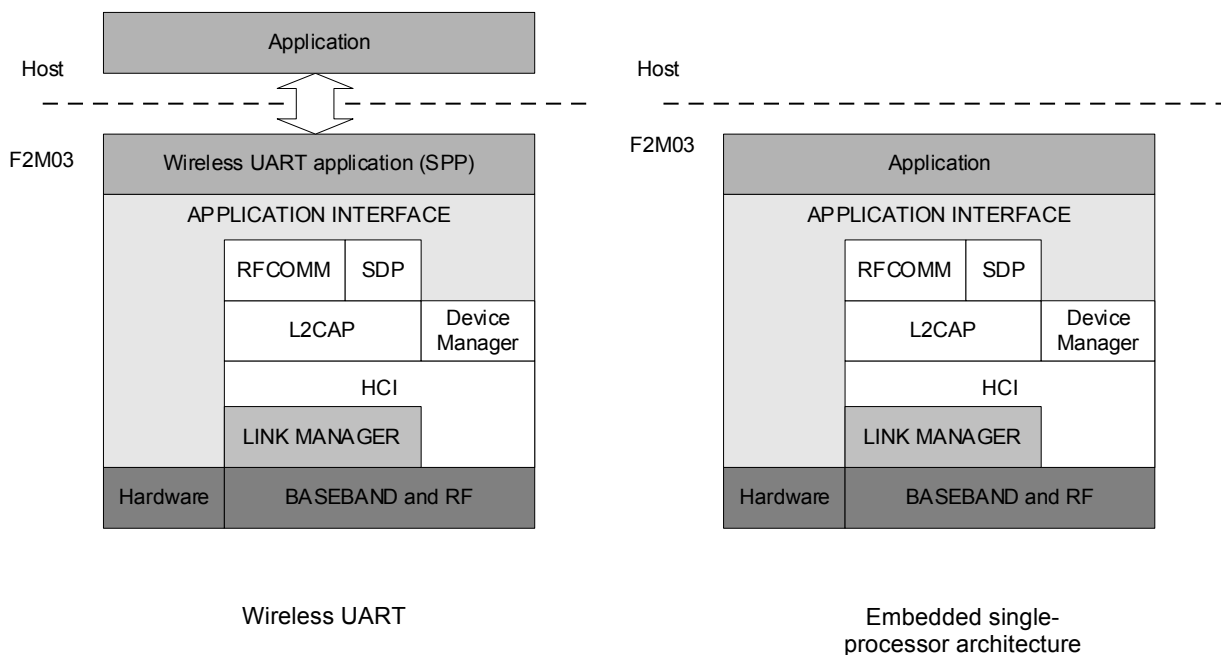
Application

Host

F2M03

Wireless UART application (SPP)

APPLICATION INTERFACE

RFCOMM

SDP

L2CAP

Device Manager

HCI

LINK MANAGER

Hardware

BASEBAND and RF

Wireless UART

Host

F2M03

Application

APPLICATION INTERFACE

RFCOMM

SDP

L2CAP

Device Manager

HCI

LINK MANAGER

Hardware

BASEBAND and RF

Embedded single-processor architecture